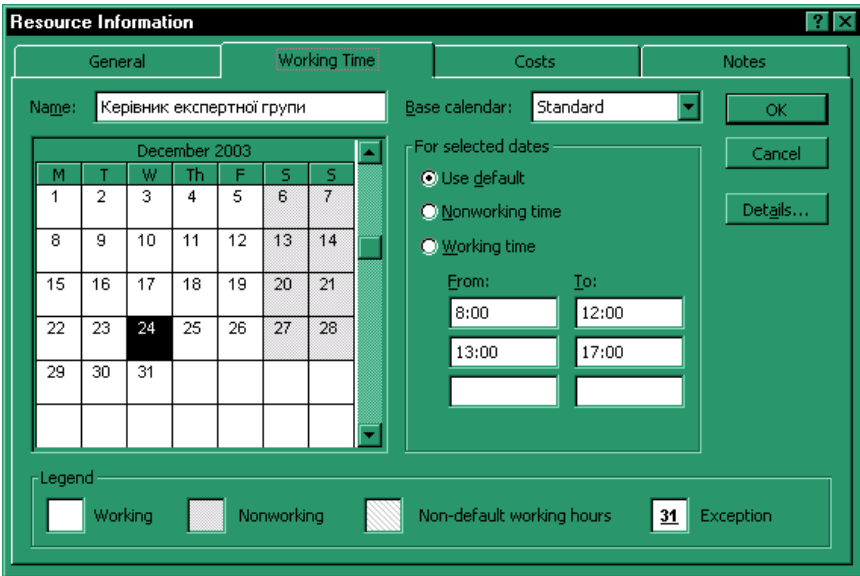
Resource Information

General | Working Time | Costs | Notes

Name: Керівник експертної групи

Base calendar: Standard

OK

Cancel

Details...

December 2003

| M | T | W | Th | F | S | S |
|---|---|---|---|---|---|---|
| 1 | 2 | 3 | 4 | 5 | 6 | 7 |
| 8 | 9 | 10 | 11 | 12 | 13 | 14 |
| 15 | 16 | 17 | 18 | 19 | 20 | 21 |
| 22 | 23 | 24 | 25 | 26 | 27 | 28 |
| 29 | 30 | 31 | | | | |

For selected dates

Use default

Nonworking time

Working time

From: To:

8:00 12:00

13:00 17:00

Legend

Working

Nonworking

Non-default working hours

31 Exception